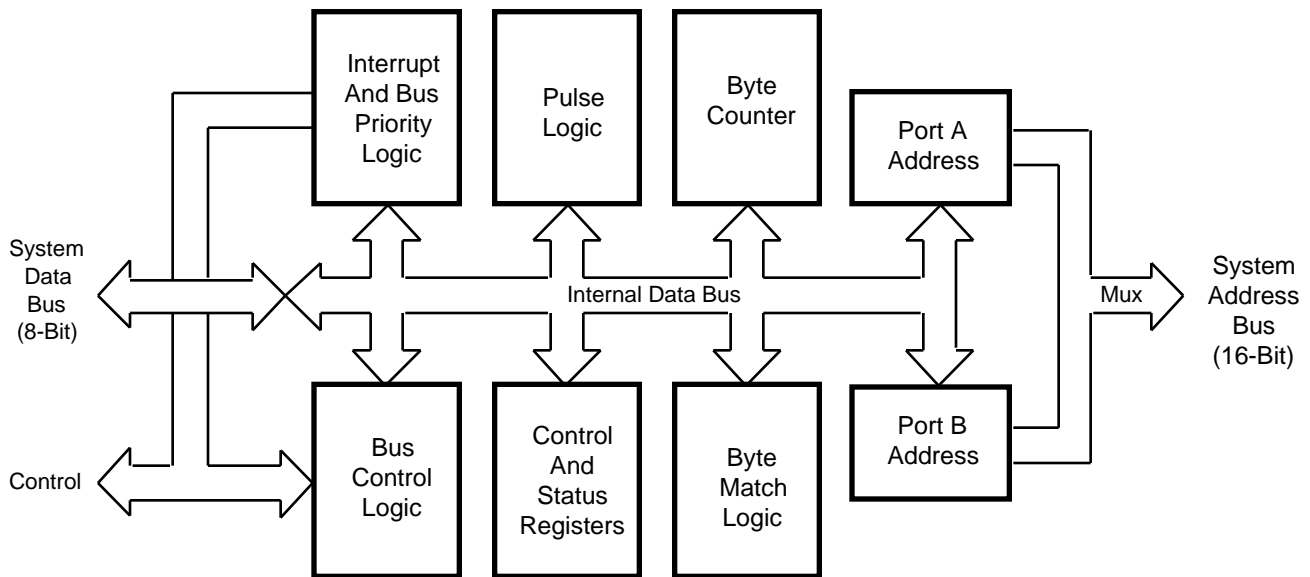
Interrupt And Bus Priority Logic

Pulse Logic

Byte Counter

Port A Address

System Data Bus (8-Bit)

Internal Data Bus

Mux

System Address Bus (16-Bit)

Port B Address

Control

Bus Control Logic

Control And Status Registers

Byte Match Logic